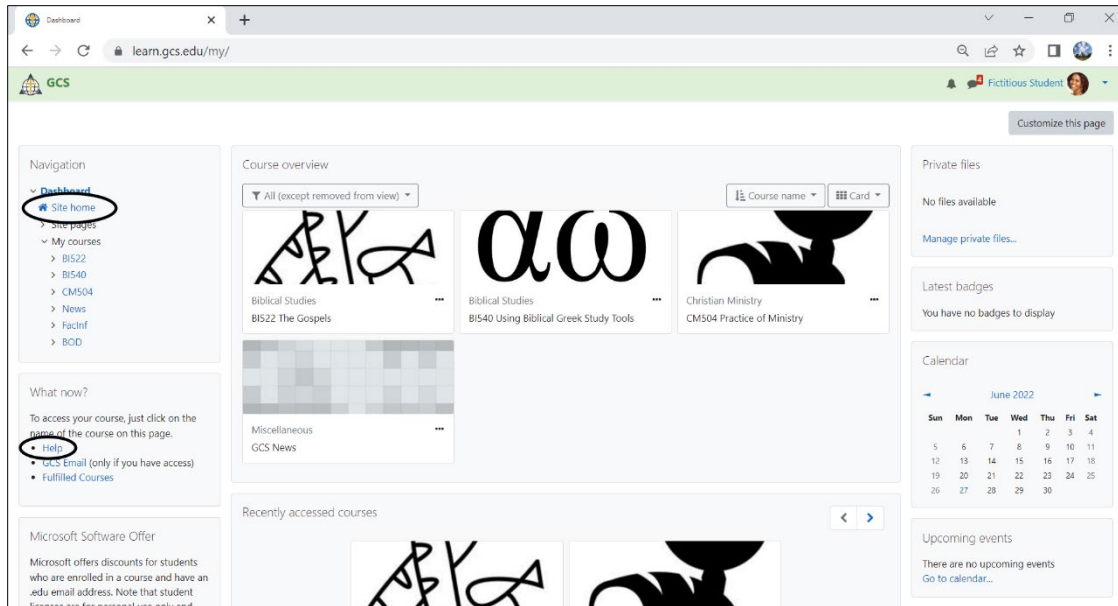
Dashboard

learn.gcs.edu/my/

GCS

Fictitious Student

Customize this page

Navigation

Dashboard
Site home
Site pages
My courses
BI522
BI540
CM504
News
FacInf
BOD

What now?

To access your course, just click on the name of the course on this page.

• Help
• GCS Email (only if you have access)
• Fulfilled Courses

Microsoft Software Offer

Microsoft offers discounts for students who are enrolled in a course and have an .edu email address. Note that student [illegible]

Course overview

All (except removed from view)

Course name

Card

Biblical Studies
BI522 The Gospels

αω

Biblical Studies
BI540 Using Biblical Greek Study Tools

Christian Ministry
CM504 Practice of Ministry

Miscellaneous
GCS News

Recently accessed courses

Private files

No files available

Manage private files...

Latest badges

You have no badges to display

Calendar

June 2022

| Sun | Mon | Tue | Wed | Thu | Fri | Sat |
|---|---|---|---|---|---|---|
| | | | 1 | 2 | 3 | 4 |
| 5 | 6 | 7 | 8 | 9 | 10 | 11 |
| 12 | 13 | 14 | 15 | 16 | 17 | 18 |
| 19 | 20 | 21 | 22 | 23 | 24 | 25 |
| 26 | 27 | 28 | 29 | 30 | | |

Upcoming events

There are no upcoming events
Go to calendar...